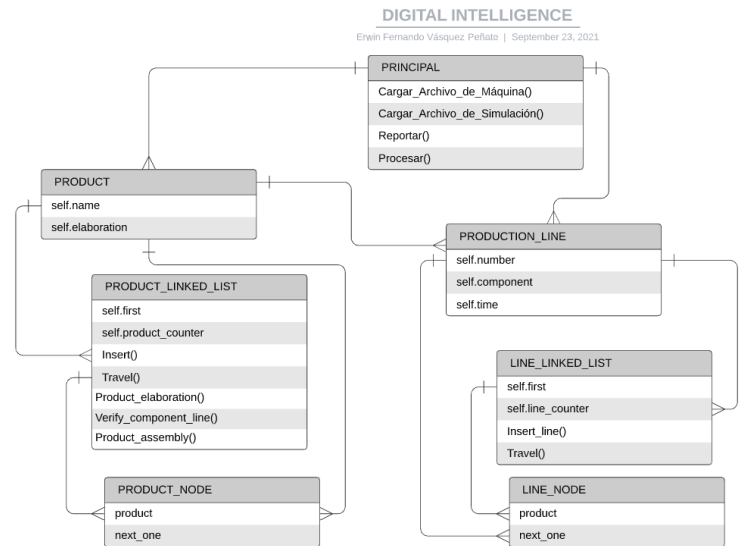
DIGITAL INTELLIGENCE

Erwin Fernando Vásquez Peñate | September 23, 2021

PRINCIPAL
Cargar_Archivo_de_Máquina()
Cargar_Archivo_de_Simulación()
Reportar()
Procesar()

PRODUCT
self.name
self.elaboration

PRODUCTION_LINE
self.number
self.component
self.time

PRODUCT_LINKED_LIST
self.first
self.product_counter
Insert()
Travel()
Product_elaboration()
Verify_component_line()
Product_assembly()

LINE_LINKED_LIST
self.first
self.line_counter
Insert_line()
Travel()

PRODUCT_NODE
product
next_one

LINE_NODE
product
next_one